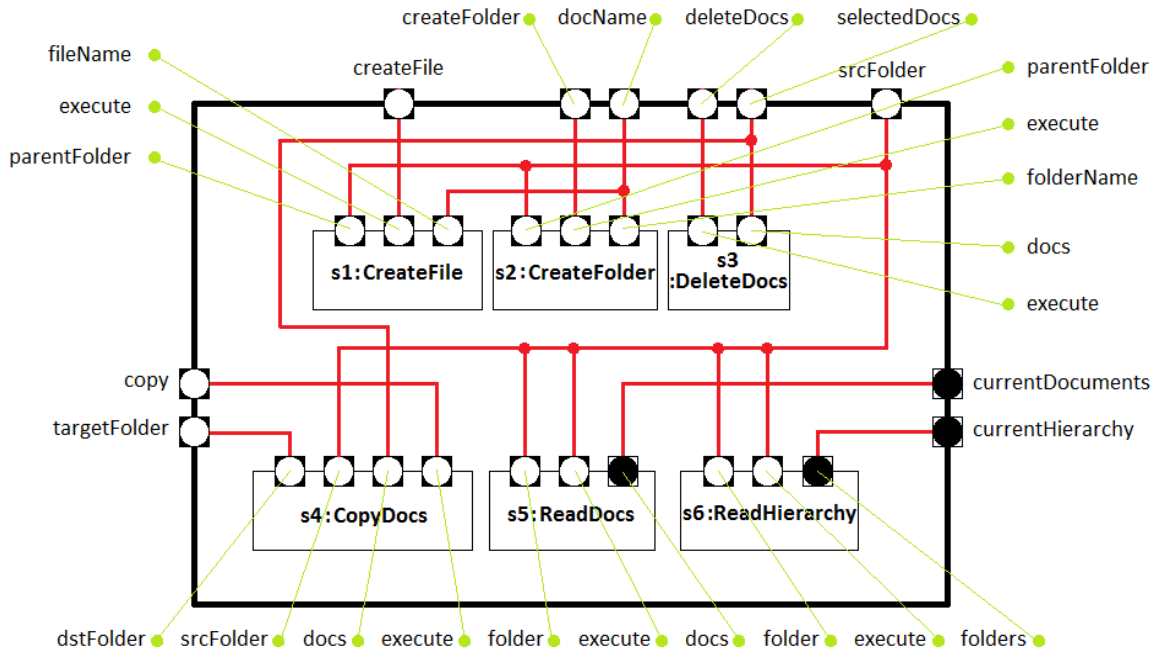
createFolder
docName
deleteDocs
selectedDocs
fileName
createFile
srcFolder
parentFolder
execute
execute
parentFolder
folderName
s1:CreateFile
s2:CreateFolder
s3 :DeleteDocs
docs
execute
copy
currentDocuments
targetFolder
currentHierarchy
s4:CopyDocs
s5:ReadDocs
s6:ReadHierarchy
dstFolder
srcFolder
docs
execute
folder
execute
docs
folder
execute
folders